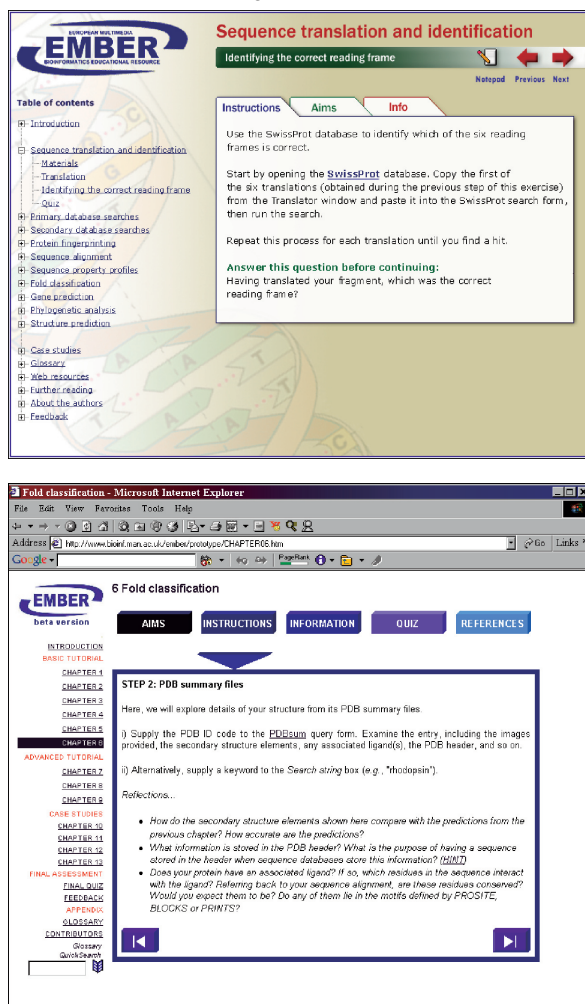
EUROPEAN MULTIMEDIA
EMBER
BIOINFORMATICS EDUCATIONAL RESOURCE

Sequence translation and identification

Identifying the correct reading frame

Notepad Previous Next

Table of contents

Introduction

Sequence translation and identification
Materials
Translation
Identifying the correct reading frame
Quiz
Primary database searches
Secondary database searches
Protein fingerprinting
Sequence alignment
Sequence property profiles
Fold classification
Gene prediction
Phylogenetic analysis
Structure prediction

Case studies
Glossary
Web resources
Further reading
About the authors
Feedback

Instructions Aims Info

Use the SwissProt database to identify which of the six reading frames is correct.

Start by opening the SwissProt database. Copy the first of the six translations (obtained during the previous step of this exercise) from the Translator window and paste it into the SwissProt search form, then run the search.

Repeat this process for each translation until you find a hit.

Answer this question before continuing:
Having translated your fragment, which was the correct reading frame?

Fold classification - Microsoft Internet Explorer

File Edit View Favorites Tools Help

Address http://www.bioinf.man.ac.uk/ember/prototype/CHAPTER06.htm Go Links

Google PageRank

EMBER
beta version

6 Fold classification

AIMS INSTRUCTIONS INFORMATION QUIZ REFERENCES

INTRODUCTION
BASIC TUTORIAL
CHAPTER 1
CHAPTER 2
CHAPTER 3
CHAPTER 4
CHAPTER 5
CHAPTER 6
ADVANCED TUTORIAL
CHAPTER 7
CHAPTER 8
CHAPTER 9
CASE STUDIES
CHAPTER 10
CHAPTER 11
CHAPTER 12
CHAPTER 13
FINAL ASSESSMENT
FINAL QUIZ
FEEDBACK
APPENDIX
GLOSSARY
CONTRIBUTORS
Glossary
QuickSearch

STEP 2: PDB summary files

Here, we will explore details of your structure from its PDB summary files.

i) Supply the PDB ID code to the PDBsum query form. Examine the entry, including the images provided, the secondary structure elements, any associated ligand(s), the PDB header, and so on.

ii) Alternatively, supply a keyword to the Search string box (e.g., "rhodopsin").

Reflections...

• How do the secondary structure elements shown here compare with the predictions from the previous chapter? How accurate are the predictions?
• What information is stored in the PDB header? What is the purpose of having a sequence stored in the header when sequence databases store this information? (HINT)
• Does your protein have an associated ligand? If so, which residues in the sequence interact with the ligand? Referring back to your sequence alignment, are these residues conserved? Would you expect them to be? Do any of them lie in the motifs defined by PROSITE, BLOCKS or PRINTS?